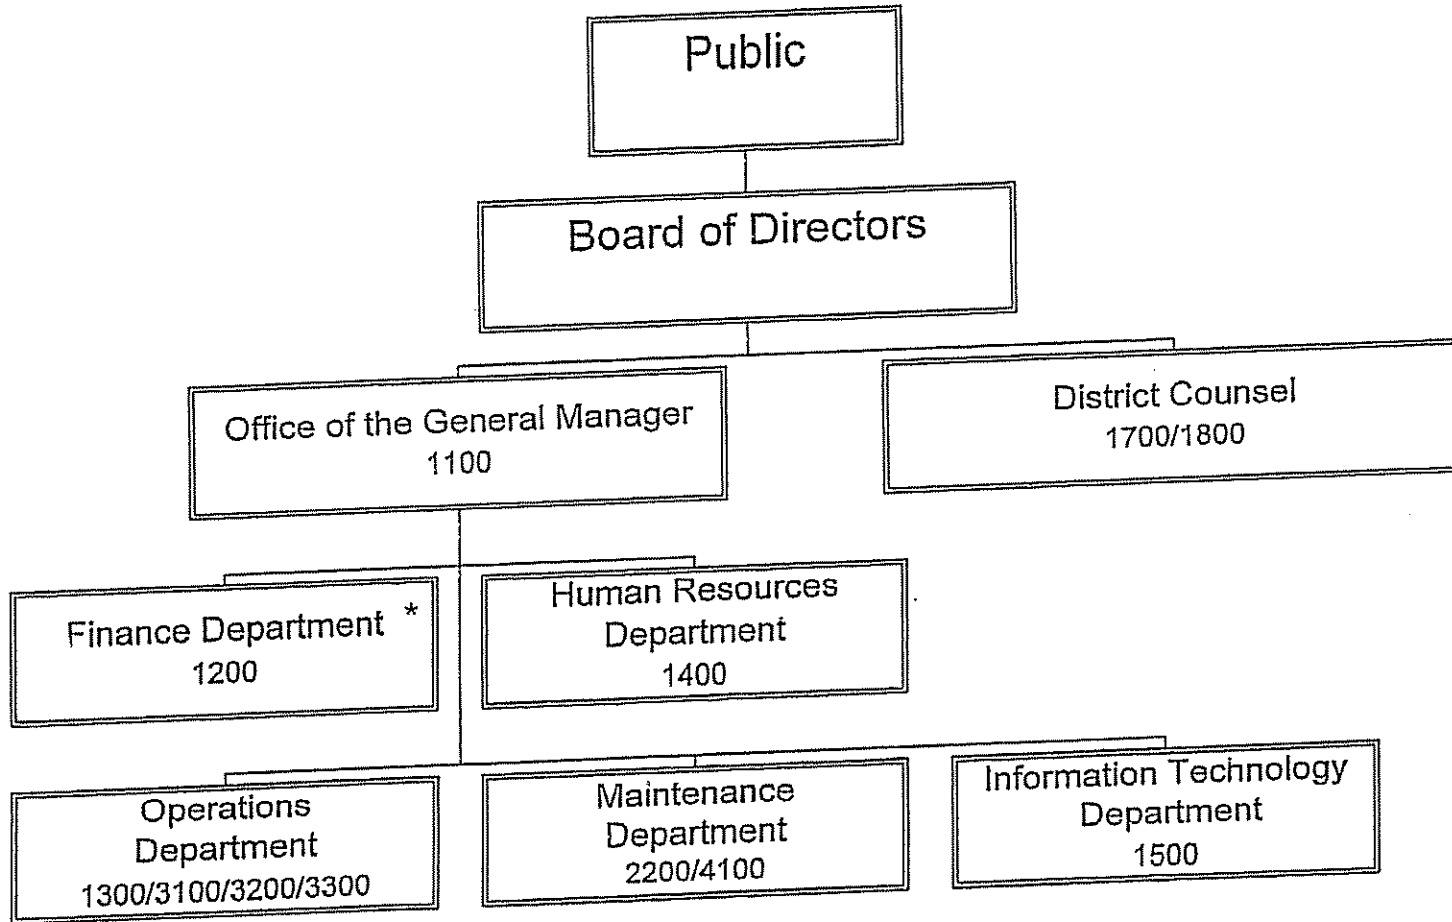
Public

Board of Directors

Office of the General Manager
1100

District Counsel
1700/1800

Finance Department *
1200

Human Resources Department
1400

Operations Department
1300/3100/3200/3300

Maintenance Department
2200/4100

Information Technology Department
1500